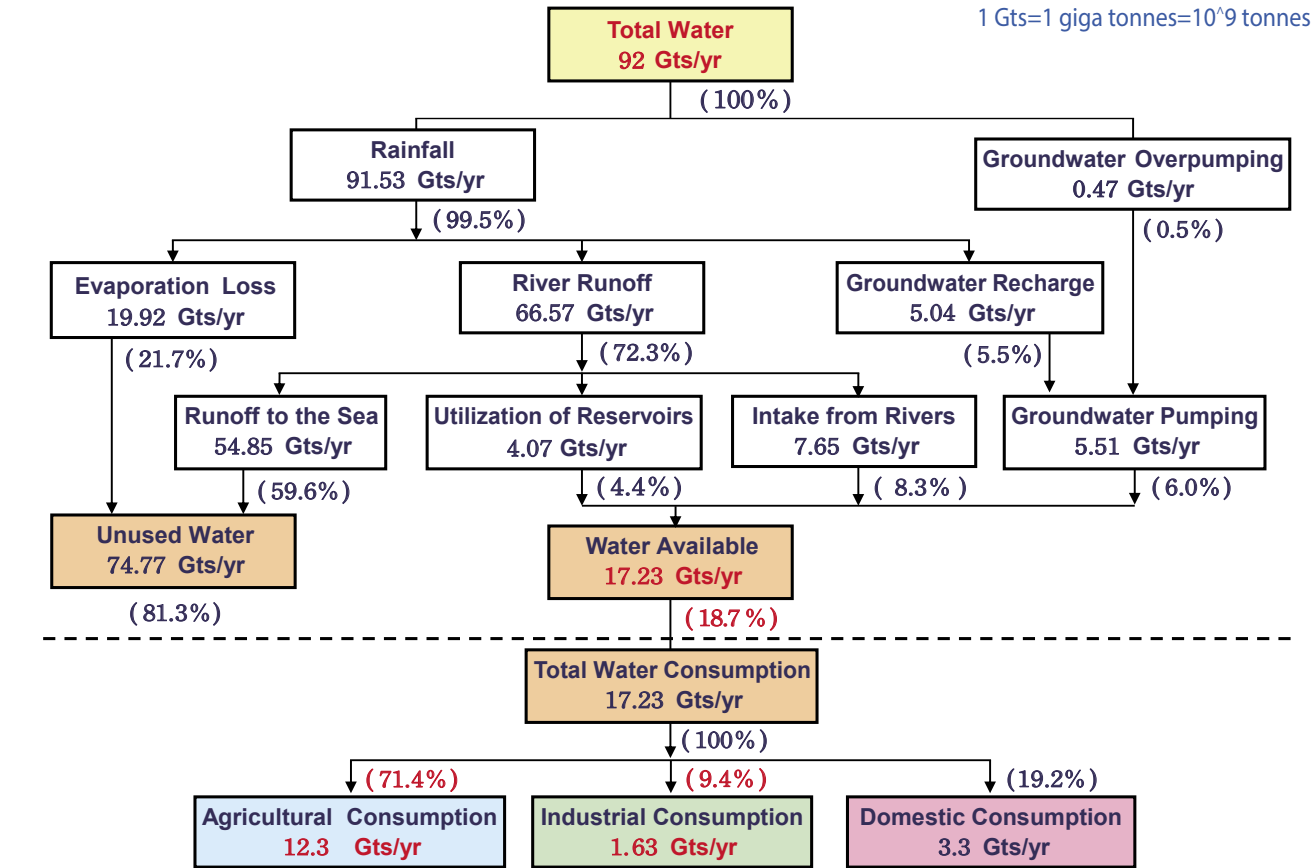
1 Gts=1 giga tonnes=10^9 tonnes

Total Water
92 Gts/yr

(100%)

Rainfall
91.53 Gts/yr

Groundwater Overpumping
0.47 Gts/yr

(99.5%)

(0.5%)

Evaporation Loss
19.92 Gts/yr

River Runoff
66.57 Gts/yr

Groundwater Recharge
5.04 Gts/yr

(21.7%)

(72.3%)

(5.5%)

Runoff to the Sea
54.85 Gts/yr

Utilization of Reservoirs
4.07 Gts/yr

Intake from Rivers
7.65 Gts/yr

Groundwater Pumping
5.51 Gts/yr

(59.6%)

(4.4%)

(8.3%)

(6.0%)

Unused Water
74.77 Gts/yr

Water Available
17.23 Gts/yr

(81.3%)

(18.7%)

Total Water Consumption
17.23 Gts/yr

(100%)

(71.4%)

(9.4%)

(19.2%)

Agricultural Consumption
12.3 Gts/yr

Industrial Consumption
1.63 Gts/yr

Domestic Consumption
3.3 Gts/yr